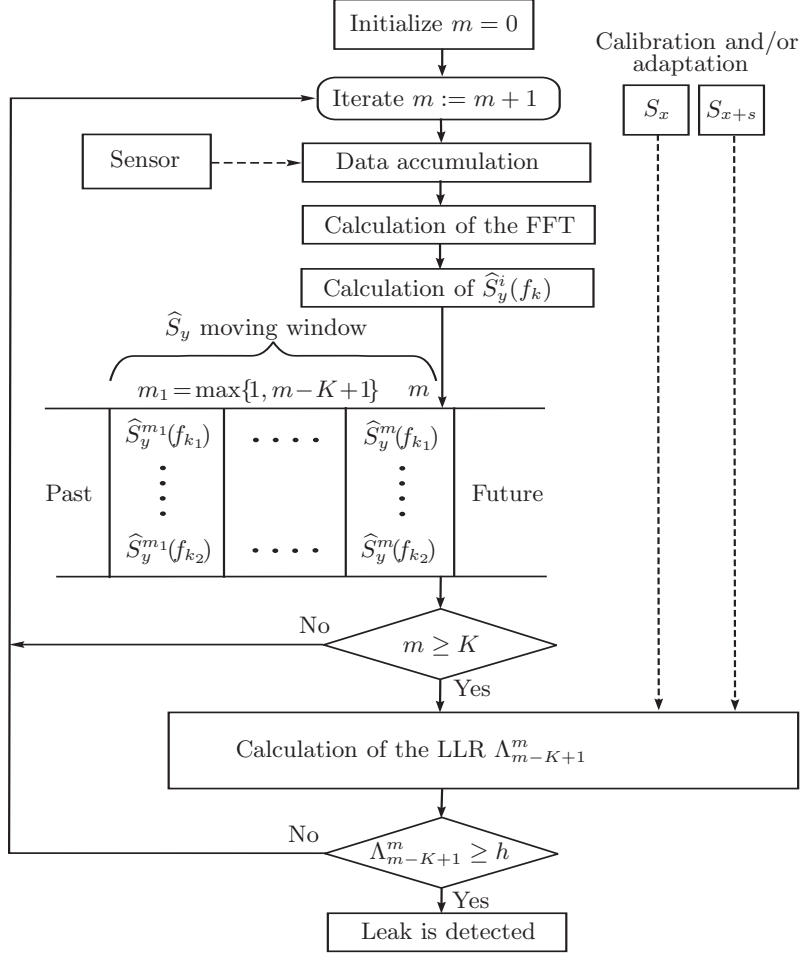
Initialize $m = 0$

Calibration and/or adaptation

Iterate $m := m + 1$

$S_x$

$S_{x+s}$

Sensor

Data accumulation

Calculation of the FFT

Calculation of $\widehat{S}_y^i(f_k)$

$\widehat{S}_y$ moving window

$m_1 = \max\{1, m-K+1\}$ $m$

| Past | $\widehat{S}_y^{m_1}(f_{k_1})$ ⋮ $\widehat{S}_y^{m_1}(f_{k_2})$ | .... .... | $\widehat{S}_y^{m}(f_{k_1})$ ⋮ $\widehat{S}_y^{m}(f_{k_2})$ | Future |
|---|---|---|---|---|

No

$m \geq K$

Yes

Calculation of the LLR $\Lambda_{m-K+1}^m$

No

$\Lambda_{m-K+1}^m \geq h$

Yes

Leak is detected